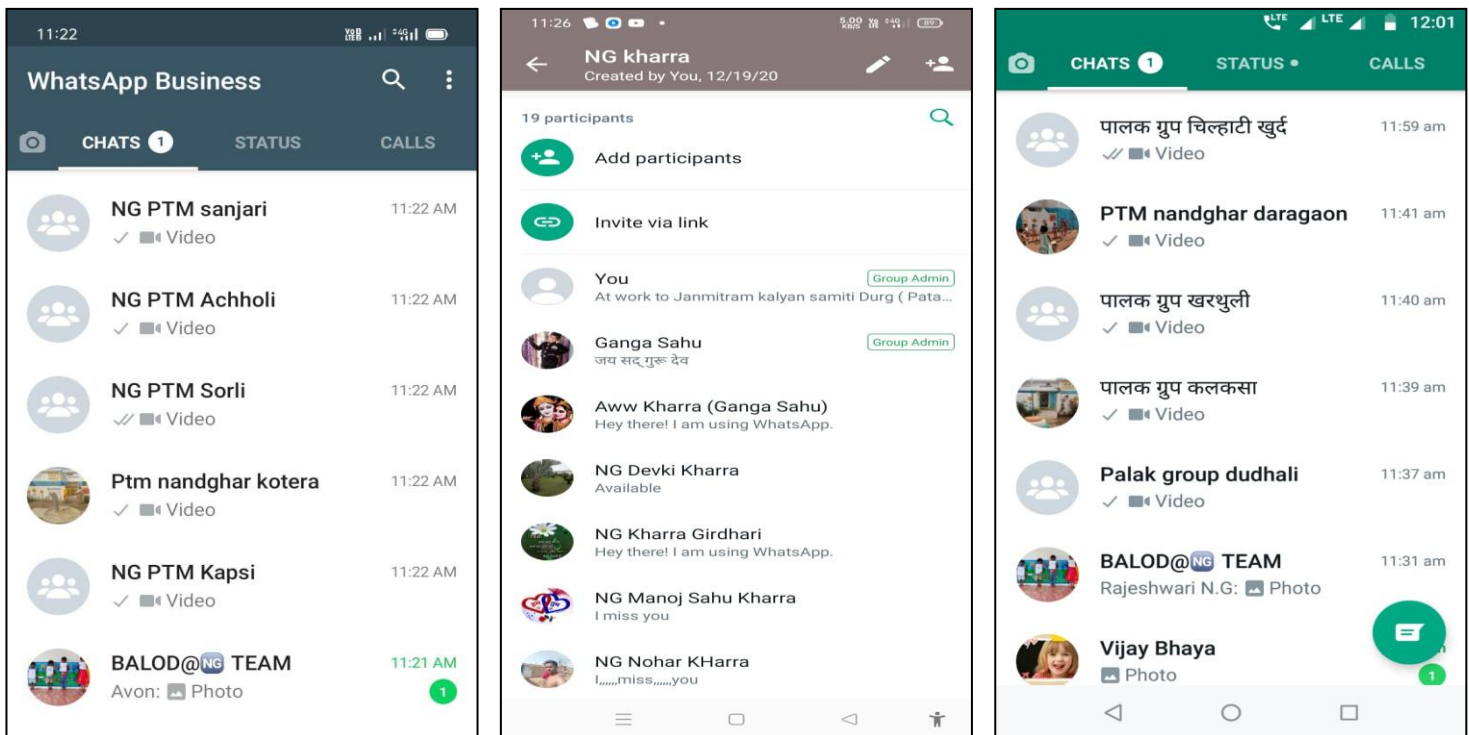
11:22

WhatsApp Business

CHATS 1 STATUS CALLS

NG PTM sanjari 11:22 AM
Video

NG PTM Achholi 11:22 AM
Video

NG PTM Sorli 11:22 AM
Video

Ptm nandghar kotera 11:22 AM
Video

NG PTM Kapsi 11:22 AM
Video

BALOD@NG TEAM 11:21 AM
Avon: Photo
1

11:26

NG kharra
Created by You, 12/19/20

19 participants

Add participants

Invite via link

You Group Admin
At work to Janmitram kalyan samiti Durg ( Pata...

Ganga Sahu Group Admin
जय सद् गुरू देव

Aww Kharra (Ganga Sahu)
Hey there! I am using WhatsApp.

NG Devki Kharra
Available

NG Kharra Girdhari
Hey there! I am using WhatsApp.

NG Manoj Sahu Kharra
I miss you

NG Nohar KHarra
I,,,,,miss,,,,,you

12:01

CHATS 1 STATUS • CALLS

पालक ग्रुप चिल्हाटी खुर्द 11:59 am
Video

PTM nandghar daragaon 11:41 am
Video

पालक ग्रुप खरथुली 11:40 am
Video

पालक ग्रुप कलकसा 11:39 am
Video

Palak group dudhali 11:37 am
Video

BALOD@NG TEAM 11:31 am
Rajeshwari N.G: Photo

Vijay Bhaya
Photo
1